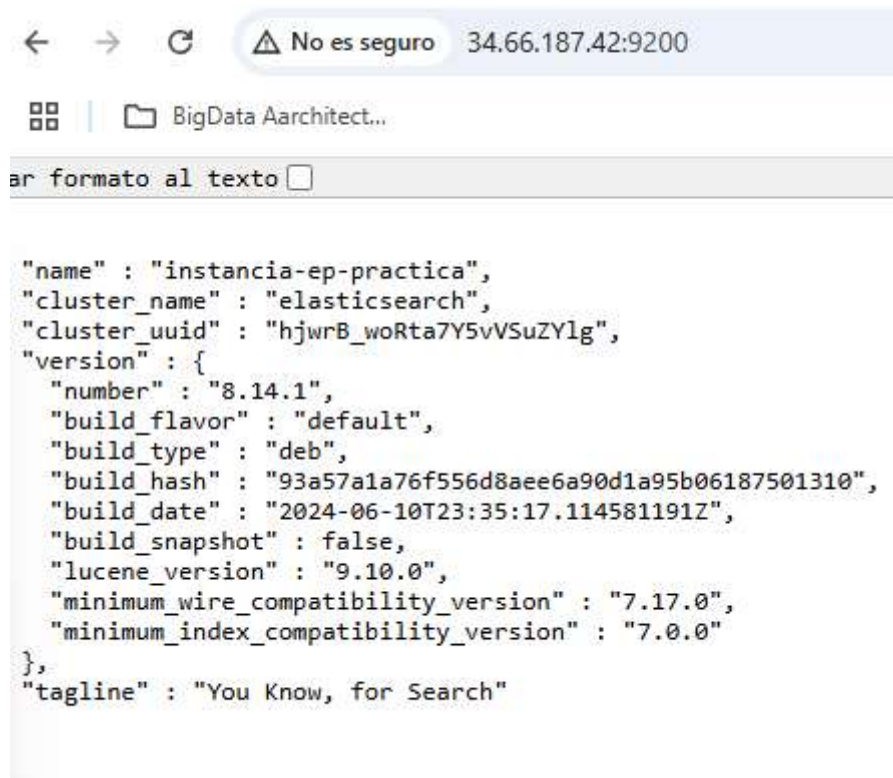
No es seguro 34.66.187.42:9200

BigData Aarchitect...

ar formato al texto

"name" : "instancia-ep-practica",
"cluster_name" : "elasticsearch",
"cluster_uuid" : "hjwrB_woRta7Y5vVSuZYlg",
"version" : {
"number" : "8.14.1",
"build_flavor" : "default",
"build_type" : "deb",
"build_hash" : "93a57a1a76f556d8aee6a90d1a95b06187501310",
"build_date" : "2024-06-10T23:35:17.114581191Z",
"build_snapshot" : false,
"lucene_version" : "9.10.0",
"minimum_wire_compatibility_version" : "7.17.0",
"minimum_index_compatibility_version" : "7.0.0"
},
"tagline" : "You Know, for Search"